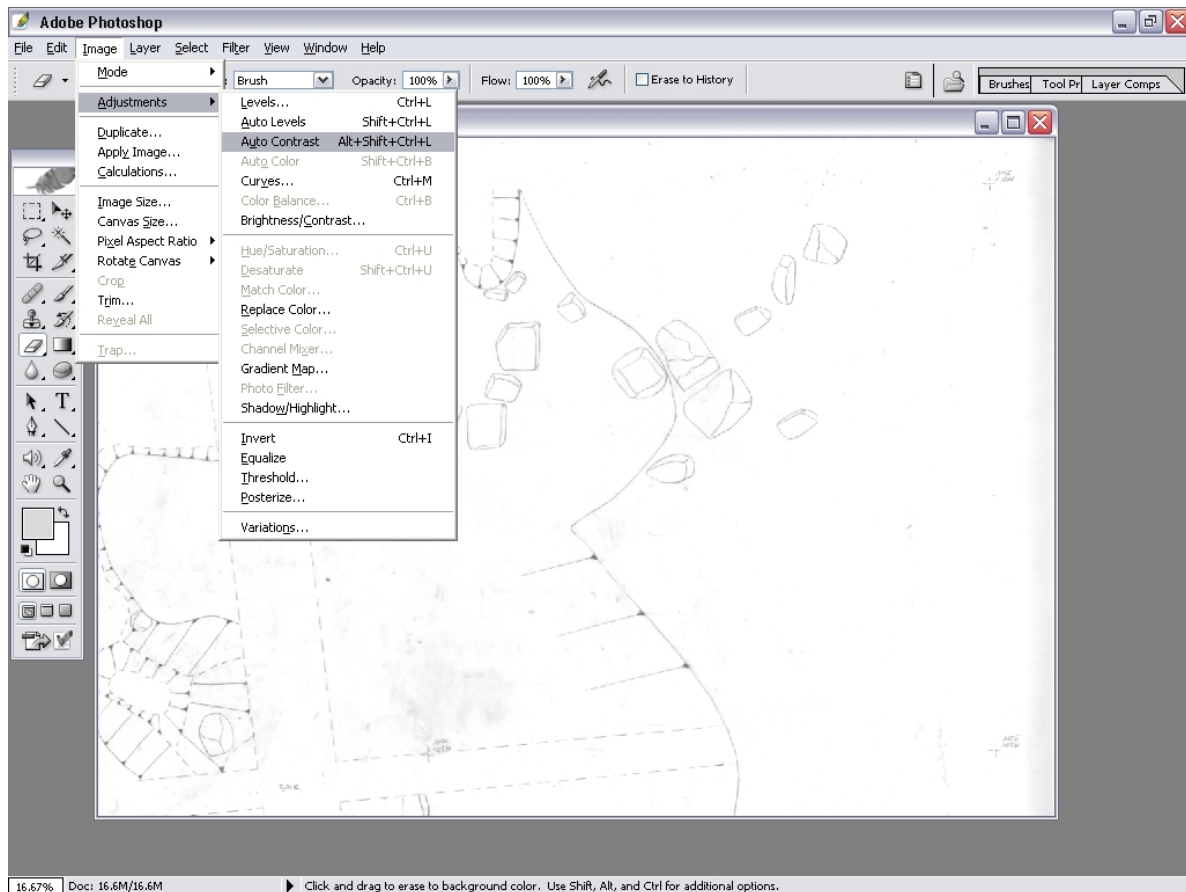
Adobe Photoshop

File Edit Image Layer Select Filter View Window Help

Brush Opacity: 100% Flow: 100% Erase to History

Brushes Tool Pr Layer Comps

Mode
Adjustments
Duplicate...
Apply Image...
Calculations...
Image Size...
Canvas Size...
Pixel Aspect Ratio
Rotate Canvas
Crop
Trim...
Reveal All
Trap...

Levels... Ctrl+L
Auto Levels Shift+Ctrl+L
Auto Contrast Alt+Shift+Ctrl+L
Auto Color Shift+Ctrl+B
Curves... Ctrl+M
Color Balance... Ctrl+B
Brightness/Contrast...
Hue/Saturation... Ctrl+U
Desaturate Shift+Ctrl+U
Match Color...
Replace Color...
Selective Color...
Channel Mixer...
Gradient Map...
Photo Filter...
Shadow/Highlight...
Invert Ctrl+I
Equalize
Threshold...
Posterize...
Variations...

16.67% Doc: 16.6M/16.6M

Click and drag to erase to background color. Use Shift, Alt, and Ctrl for additional options.